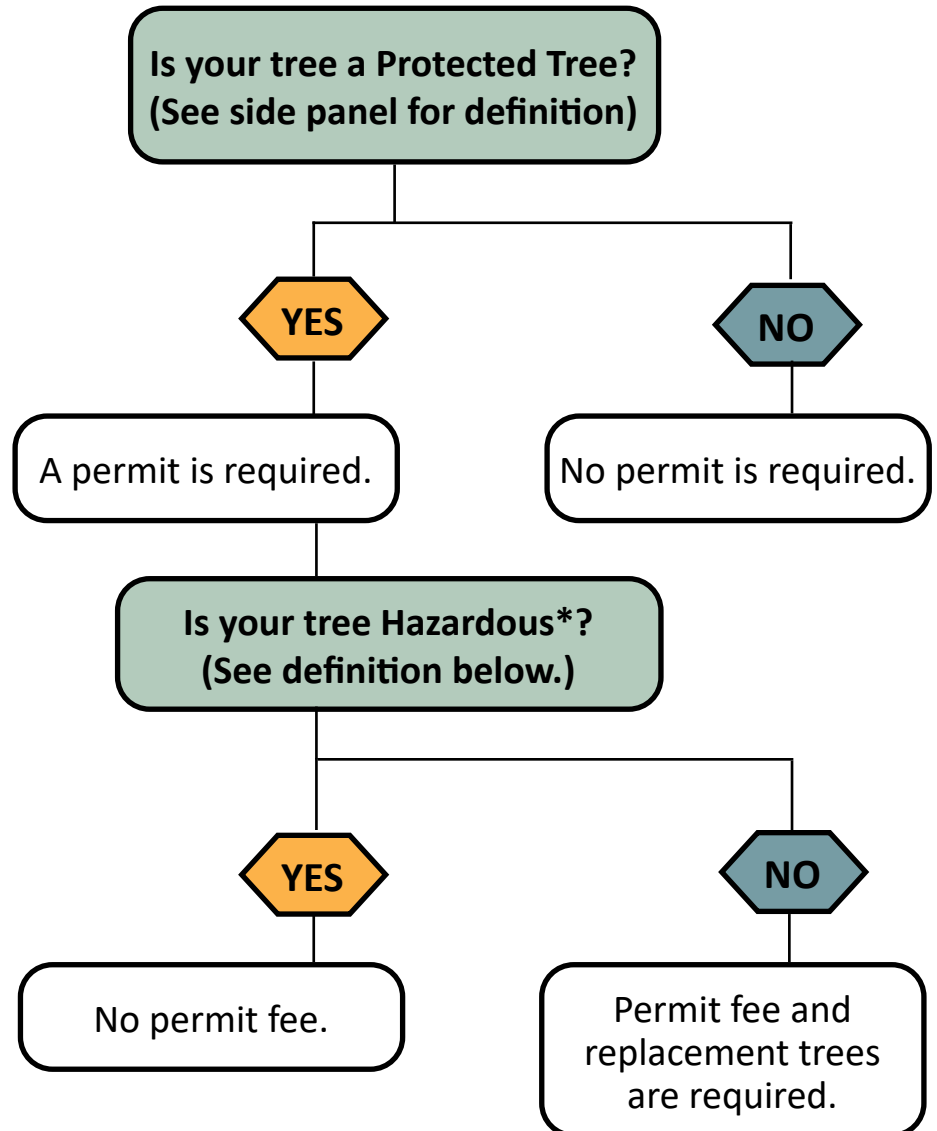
Is your tree a Protected Tree?
(See side panel for definition)

YES

NO

A permit is required.

No permit is required.

Is your tree Hazardous*?
(See definition below.)

YES

NO

No permit fee.

Permit fee and replacement trees are required.